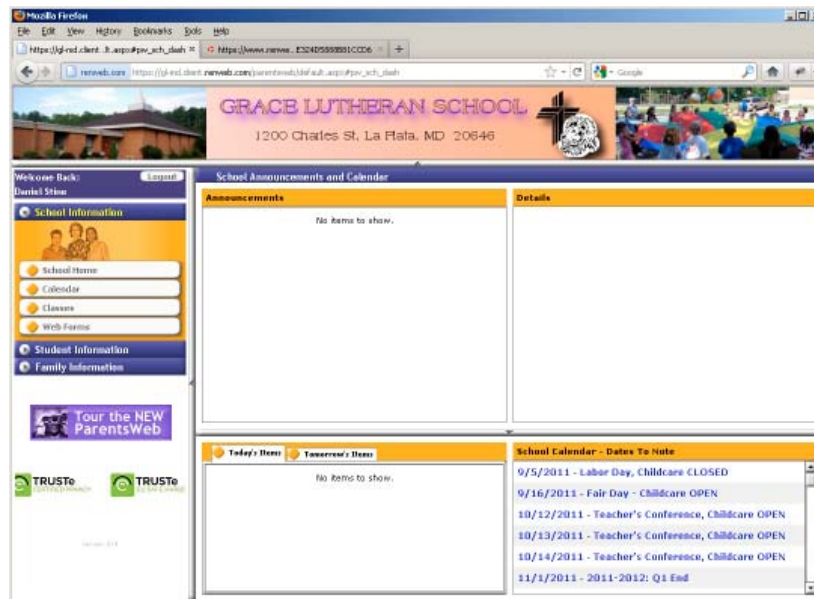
Mozilla Firefox

File Edit View History Bookmarks Tools Help

https://gl-md.client...ft.aspx#pw_sch_dash × https://www.renwe...E324D5568B81CCD6 × +

renweb.com https://gl-md.client.renweb.com/parentsweb/default.aspx#pw_sch_dash

Google

GRACE LUTHERAN SCHOOL
1200 Charles St. La Plata, MD 20646

Welcome Back: Logout
Daniel Stine

School Information

School Home
Calendar
Classes
Web Forms

Student Information
Family Information

Tour the NEW ParentsWeb

TRUSTe CERTIFIED PRIVACY
TRUSTe

Version: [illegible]

School Announcements and Calendar

Announcements

No items to show.

Details

Today's Items Tomorrow's Items

No items to show.

School Calendar - Dates To Note

9/5/2011 - Labor Day, Childcare CLOSED
9/16/2011 - Fair Day - Childcare OPEN
10/12/2011 - Teacher's Conference, Childcare OPEN
10/13/2011 - Teacher's Conference, Childcare OPEN
10/14/2011 - Teacher's Conference, Childcare OPEN
11/1/2011 - 2011-2012: Q1 End